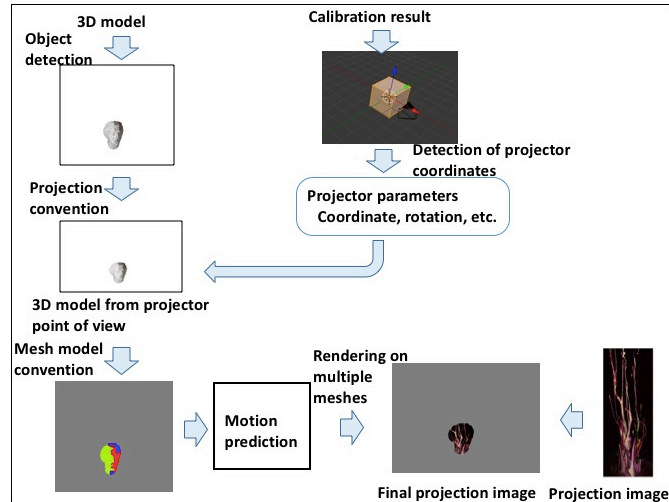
3D model

Object detection

Calibration result

Detection of projector coordinates

Projector parameters
Coordinate, rotation, etc.

Projection convention

3D model from projector point of view

Mesh model convention

Motion prediction

Rendering on multiple meshes

Final projection image

Projection image